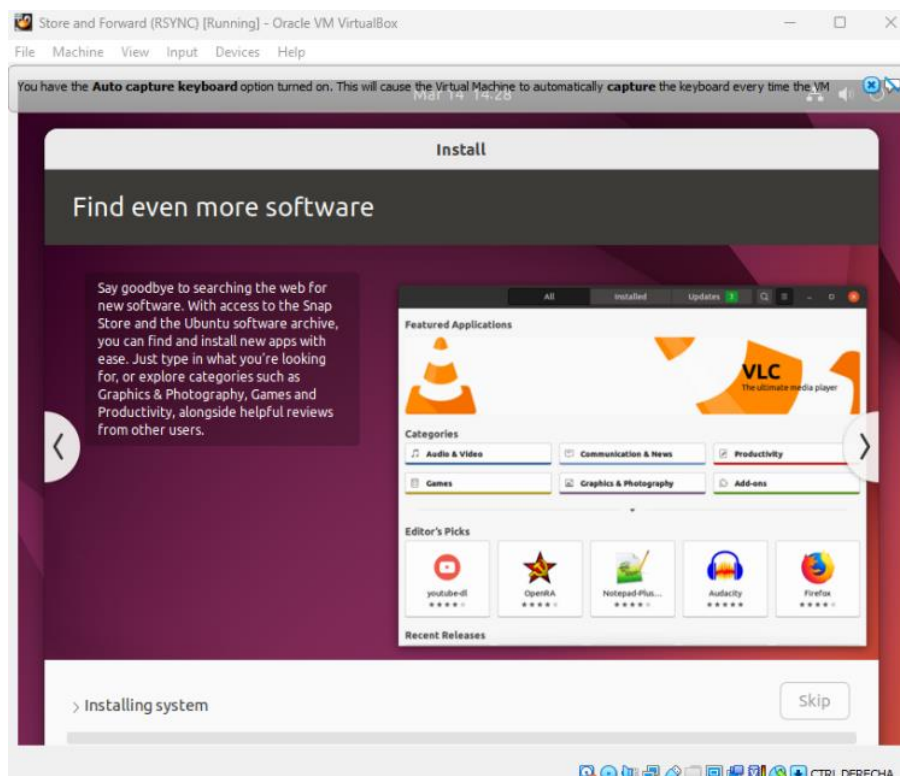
Store and Forward (RSYNC) [Running] - Oracle VM VirtualBox

File Machine View Input Devices Help

You have the **Auto capture keyboard** option turned on. This will cause the Virtual Machine to automatically **capture** the keyboard every time the VM

Mar 14 14:28

Install

Find even more software

Say goodbye to searching the web for new software. With access to the Snap Store and the Ubuntu software archive, you can find and install new apps with ease. Just type in what you're looking for, or explore categories such as Graphics & Photography, Games and Productivity, alongside helpful reviews from other users.

All Installed Updates 3

Featured Applications

VLC
The ultimate media player

Categories

Audio & Video
Communication & News
Productivity
Games
Graphics & Photography
Add-ons

Editor's Picks

youtube-dl
OpenRA
Notepad-Plus...
Audacity
Firefox

Recent Releases

Installing system

Skip

CTRL DERECHA